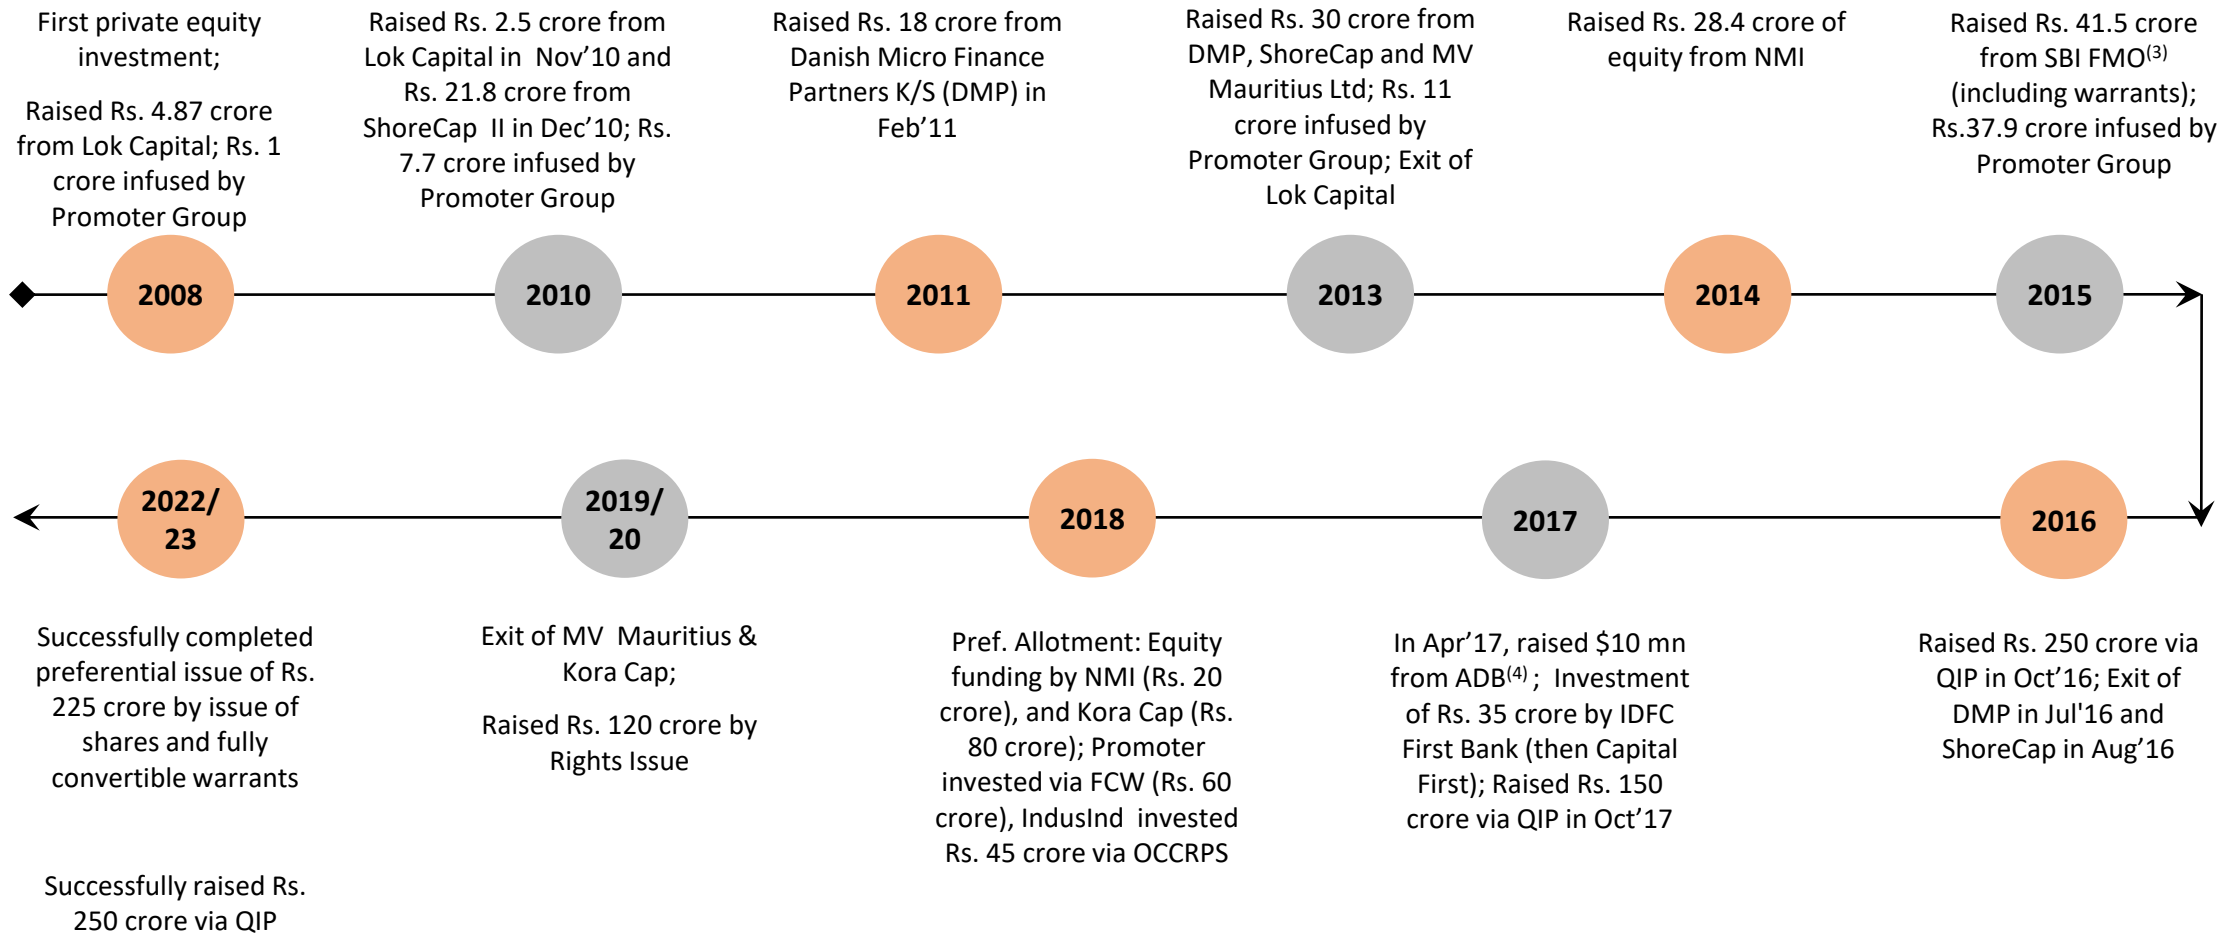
First private equity investment;

Raised Rs. 4.87 crore from Lok Capital; Rs. 1 crore infused by Promoter Group

Raised Rs. 2.5 crore from Lok Capital in Nov’10 and Rs. 21.8 crore from ShoreCap II in Dec’10; Rs. 7.7 crore infused by Promoter Group

Raised Rs. 18 crore from Danish Micro Finance Partners K/S (DMP) in Feb’11

Raised Rs. 30 crore from DMP, ShoreCap and MV Mauritius Ltd; Rs. 11 crore infused by Promoter Group; Exit of Lok Capital

Raised Rs. 28.4 crore of equity from NMI

Raised Rs. 41.5 crore from SBI FMO$^{(3)}$ (including warrants); Rs.37.9 crore infused by Promoter Group

2008

2010

2011

2013

2014

2015

2022/ 23

2019/ 20

2018

2017

2016

Successfully completed preferential issue of Rs. 225 crore by issue of shares and fully convertible warrants

Successfully raised Rs. 250 crore via QIP

Exit of MV Mauritius & Kora Cap;

Raised Rs. 120 crore by Rights Issue

Pref. Allotment: Equity funding by NMI (Rs. 20 crore), and Kora Cap (Rs. 80 crore); Promoter invested via FCW (Rs. 60 crore), IndusInd invested Rs. 45 crore via OCCRPS

In Apr’17, raised $10 mn from ADB$^{(4)}$; Investment of Rs. 35 crore by IDFC First Bank (then Capital First); Raised Rs. 150 crore via QIP in Oct’17

Raised Rs. 250 crore via QIP in Oct’16; Exit of DMP in Jul'16 and ShoreCap in Aug’16